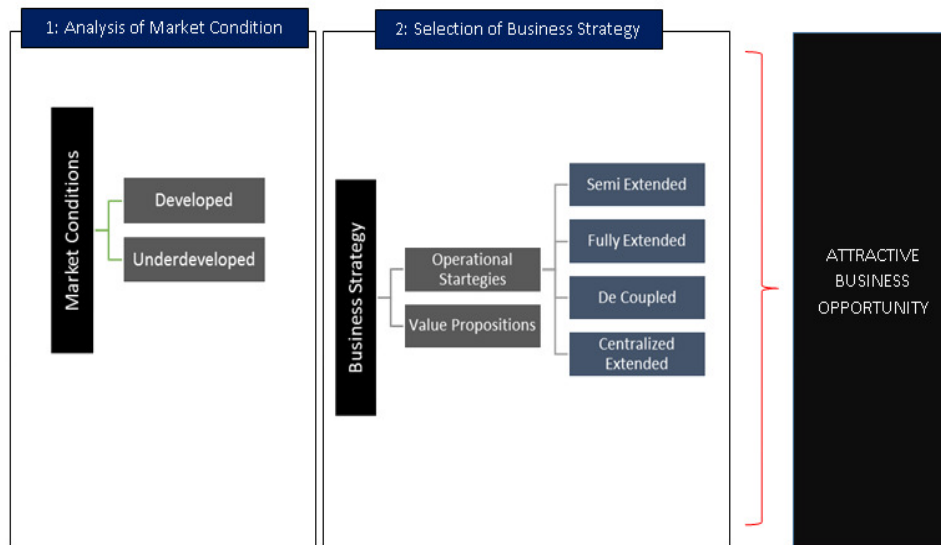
1: Analysis of Market Condition

Market Conditions

Developed

Underdeveloped

2: Selection of Business Strategy

Business Strategy

Operational Startegies

Value Propositions

Semi Extended

Fully Extended

De Coupled

Centralized Extended

ATTRACTIVE BUSINESS OPPORTUNITY